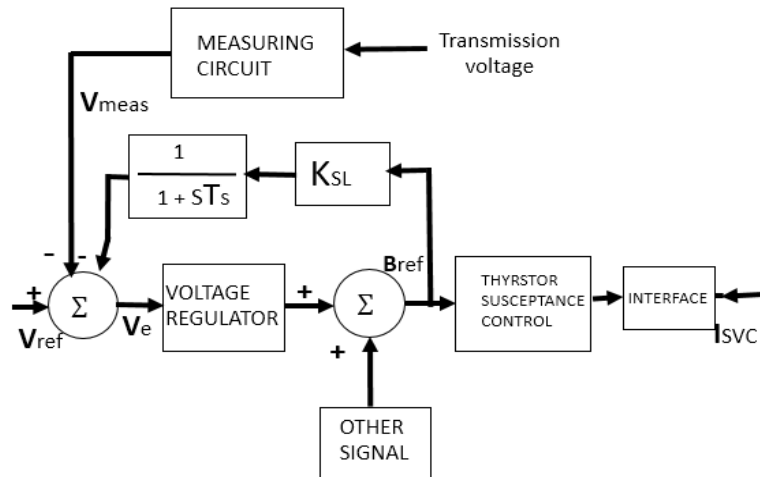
MEASURING CIRCUIT

Transmission voltage

$V_{meas}$

$\frac{1}{1 + sT_s}$

$K_{SL}$

-

-

+

$\Sigma$

$V_{ref}$

$V_e$

VOLTAGE REGULATOR

+

$\Sigma$

+

$B_{ref}$

THYRSTOR SUSCEPTANCE CONTROL

INTERFACE

$I_{SVC}$

OTHER SIGNAL